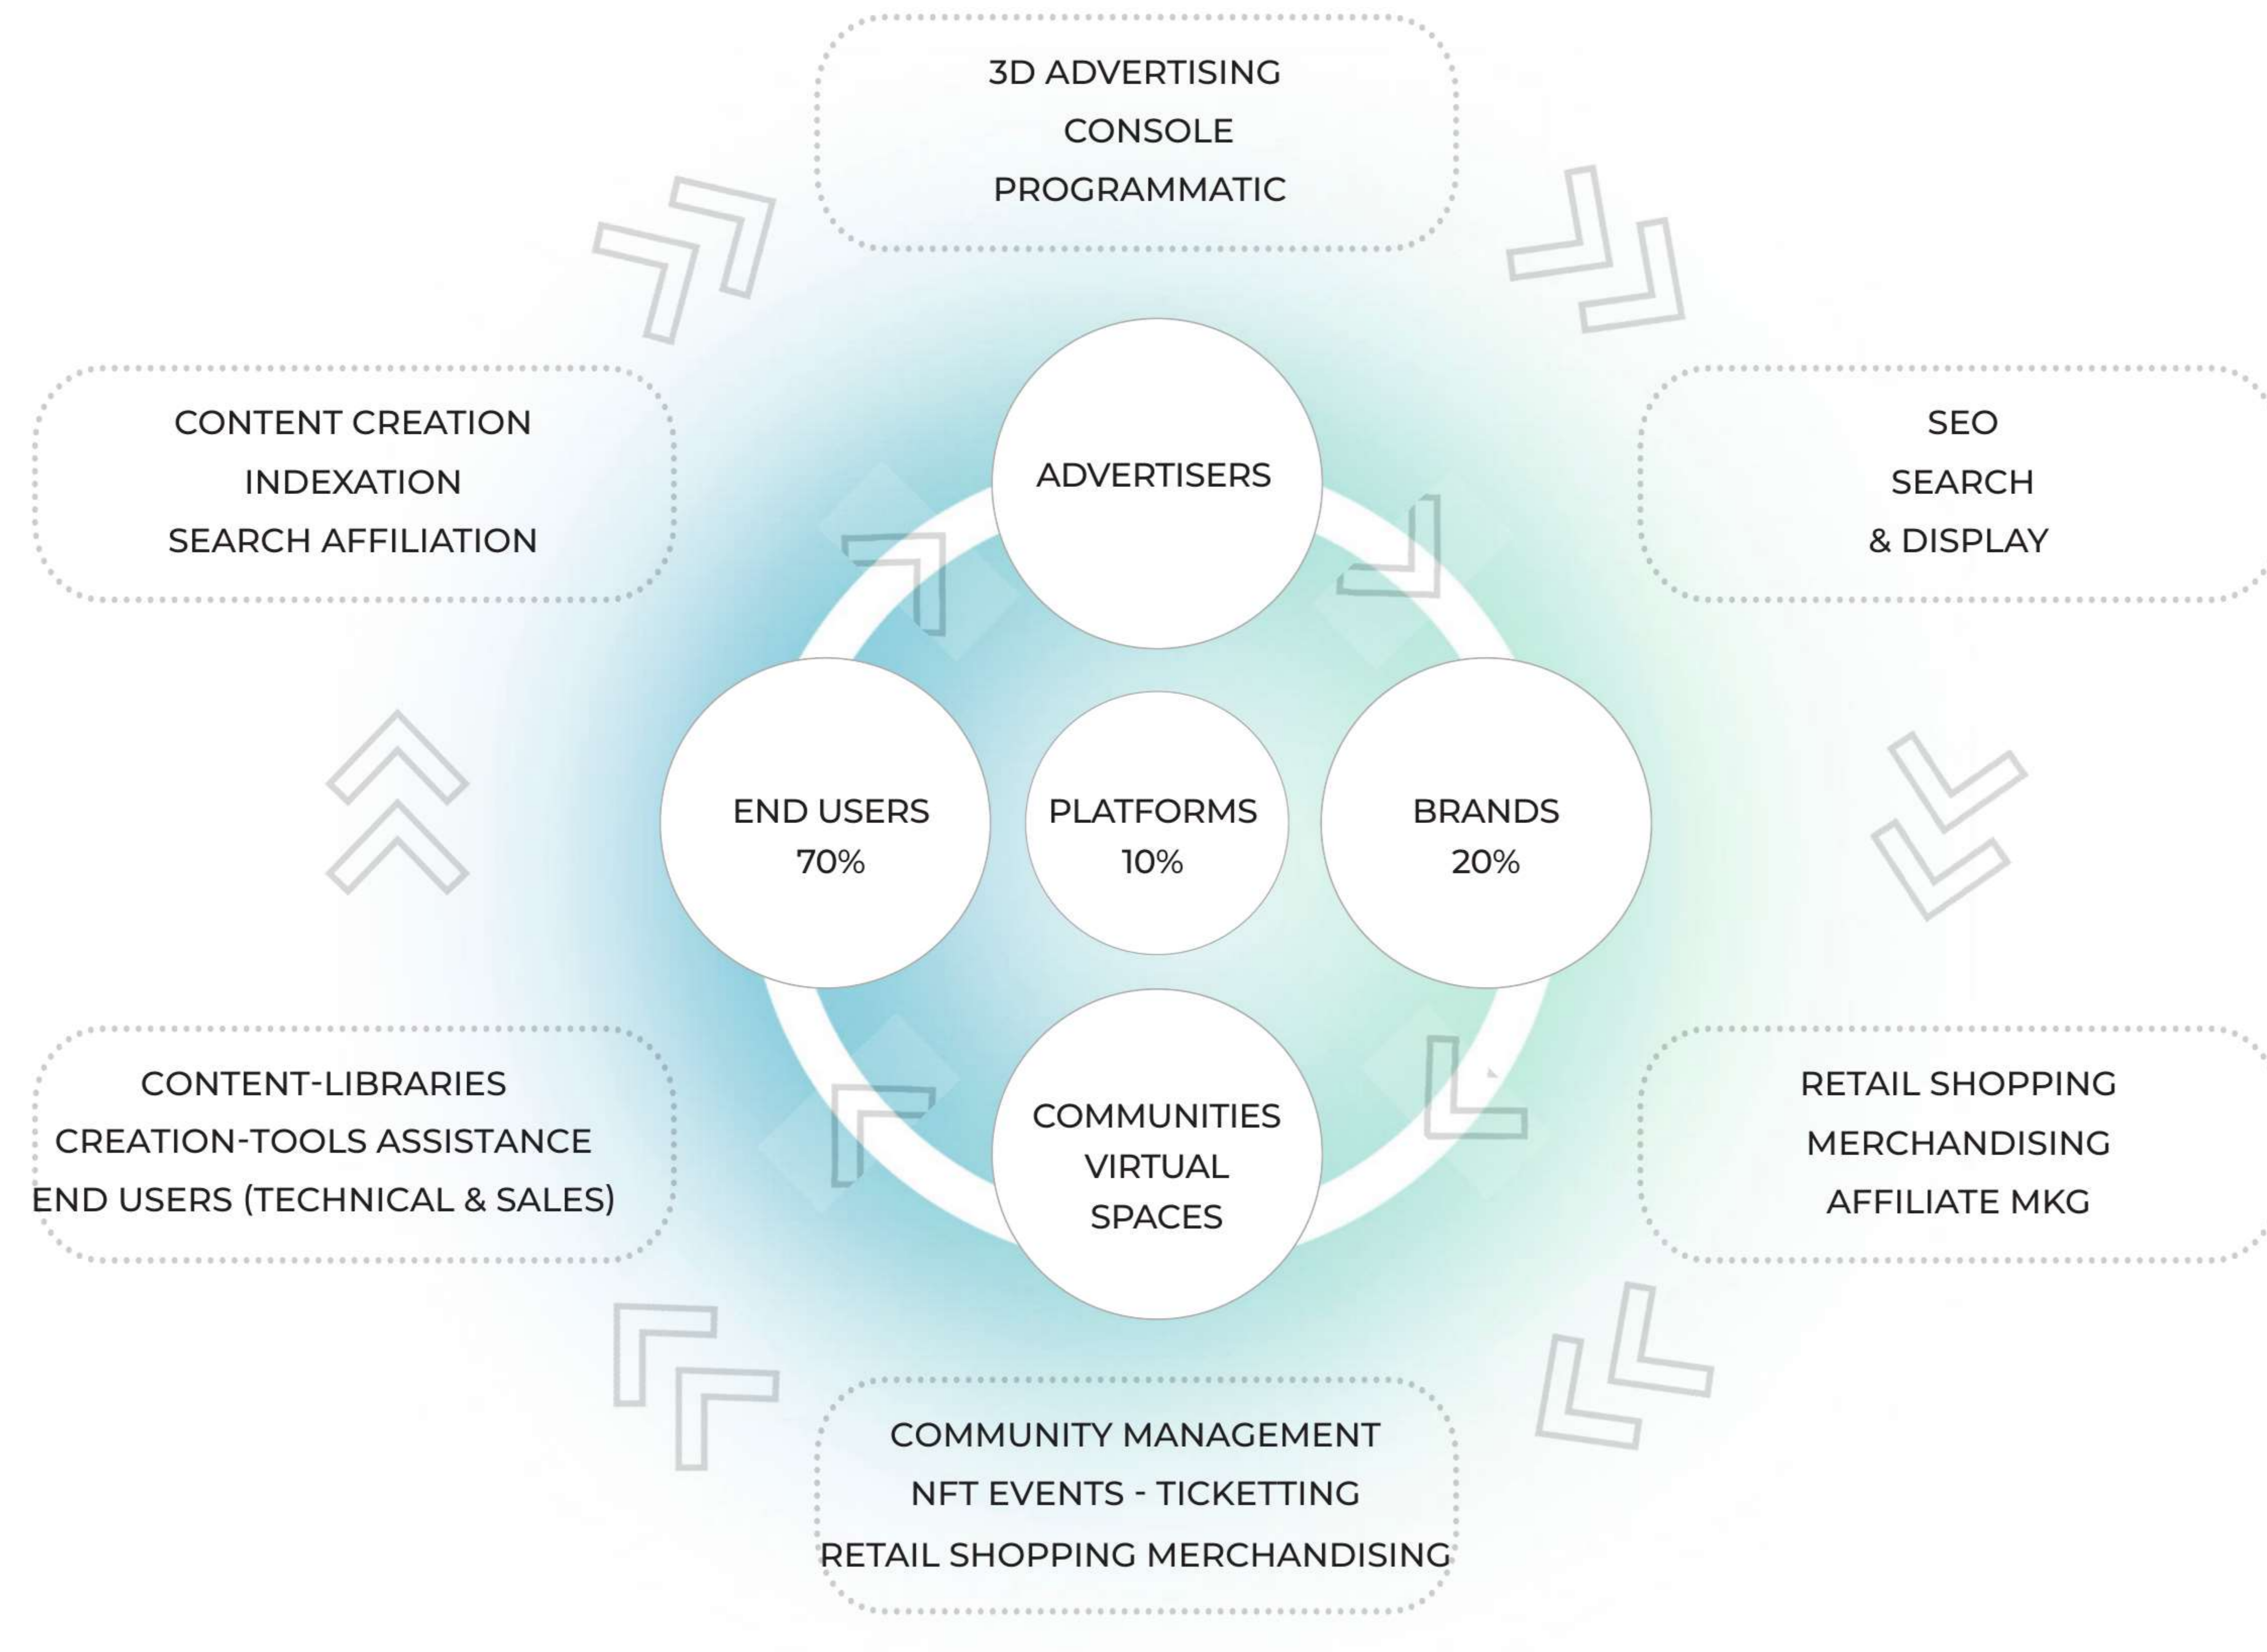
3D ADVERTISING
CONSOLE
PROGRAMMATIC

CONTENT CREATION
INDEXATION
SEARCH AFFILIATION

SEO
SEARCH
& DISPLAY

ADVERTISERS

END USERS
70%

PLATFORMS
10%

BRANDS
20%

COMMUNITIES
VIRTUAL
SPACES

CONTENT-LIBRARIES
CREATION-TOOLS ASSISTANCE
END USERS (TECHNICAL & SALES)

RETAIL SHOPPING
MERCHANDISING
AFFILIATE MKG

COMMUNITY MANAGEMENT
NFT EVENTS - TICKETTING
RETAIL SHOPPING MERCHANDISING